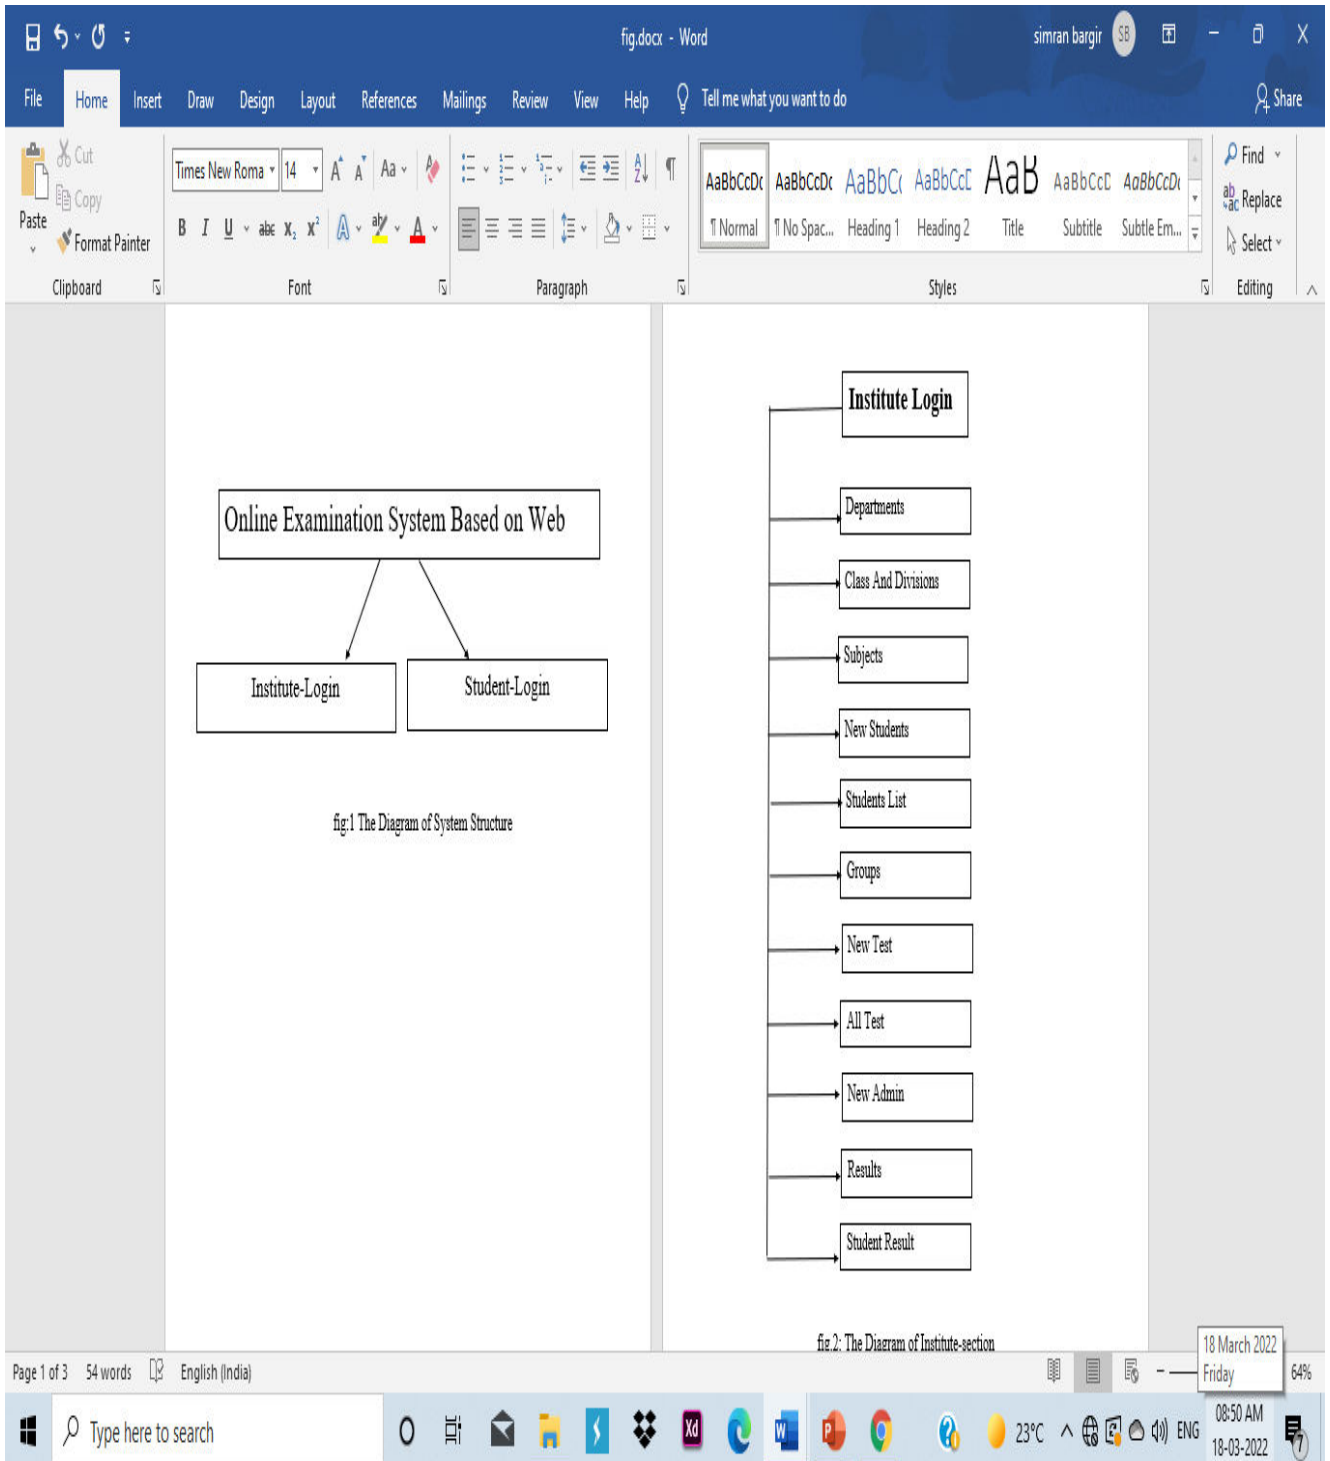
fig.docx - Word
simran bargir SB

File Home Insert Draw Design Layout References Mailings Review View Help Tell me what you want to do Share

Paste Cut Copy Format Painter
Clipboard
Times New Roma 14 A A Aa
B I U abc $x_2$ $x^2$ A A
Font
Paragraph
AaBbCcDc ¶ Normal
AaBbCcDc ¶ No Spac...
AaBbC( Heading 1
AaBbCcD Heading 2
AaB Title
AaBbCcD Subtitle
AaBbCcDc Subtle Em...
Styles
Find
Replace
Select
Editing

Online Examination System Based on Web

Institute-Login

Student-Login

fig:1 The Diagram of System Structure

Institute Login

Departments

Class And Divisions

Subjects

New Students

Students List

Groups

New Test

All Test

New Admin

Results

Student Result

fig.2: The Diagram of Institute-section

Page 1 of 3 54 words English (India)
18 March 2022
Friday
64%

Type here to search
23°C ENG 08:50 AM 18-03-2022
7